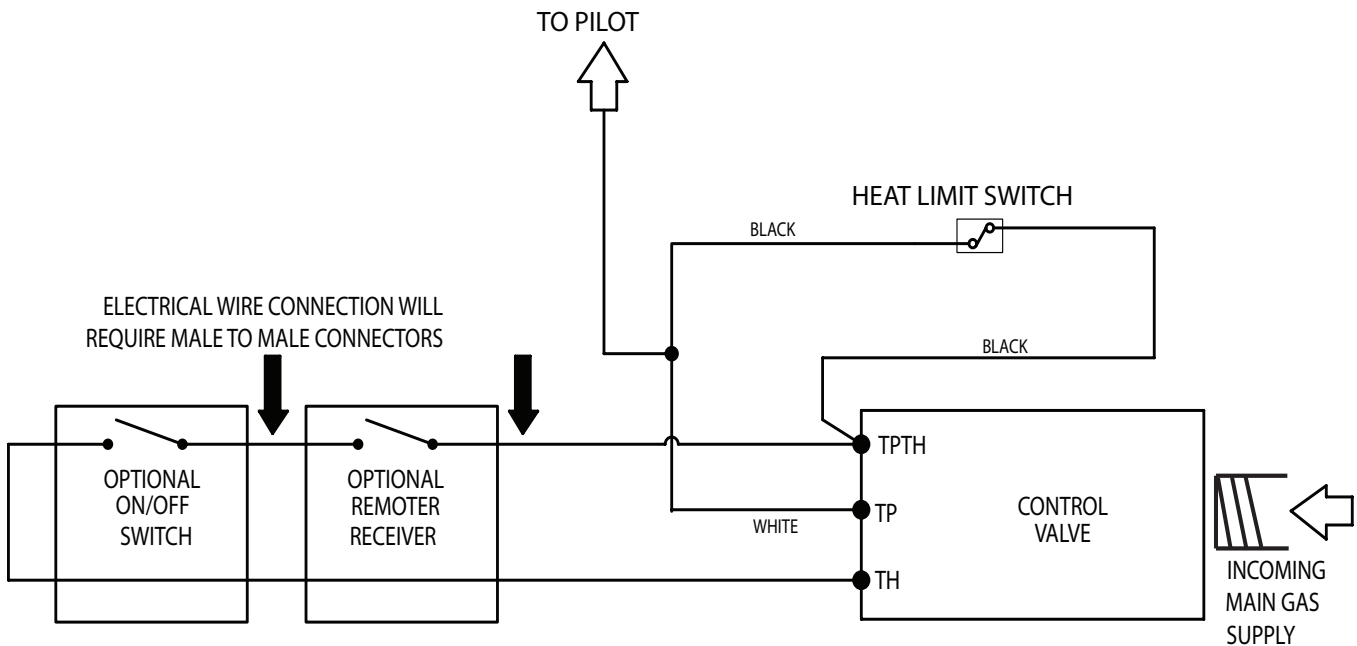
TO PILOT

HEAT LIMIT SWITCH

BLACK

ELECTRICAL WIRE CONNECTION WILL REQUIRE MALE TO MALE CONNECTORS

BLACK

TPTH

OPTIONAL ON/OFF SWITCH

OPTIONAL REMOTER RECEIVER

TP

CONTROL VALVE

WHITE

TH

INCOMING MAIN GAS SUPPLY